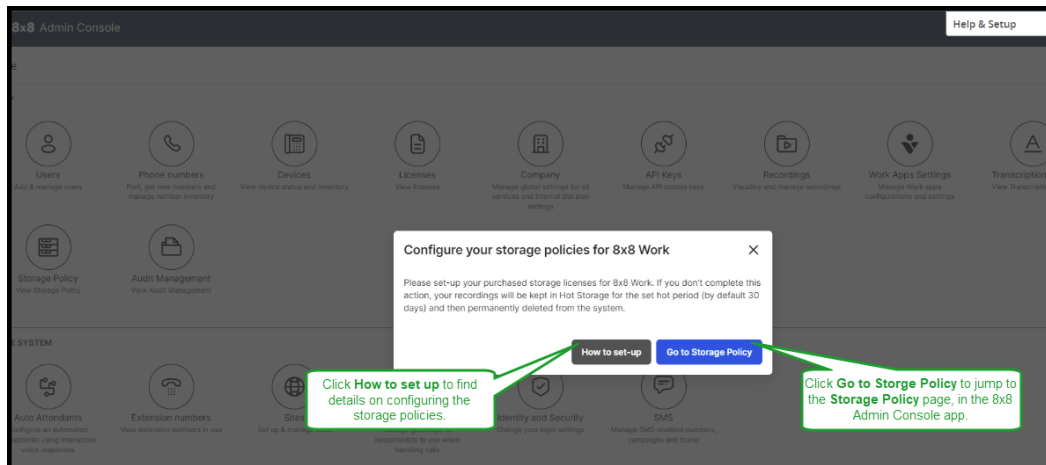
8x8 Admin Console

Help & Setup

e

Users
Add & manage users

Phone numbers
Port, get new numbers and manage number inventory

Devices
View device status and inventory

Licenses
View licenses

Company
Manage global settings for all services and internal dial plan settings

API Keys
Manage API access keys

Recordings
Visualize and manage recordings

Work Apps Settings
Manage Work apps configurations and settings

Transcription
View Transcripti

Storage Policy
View Storage Policy

Audit Management
View Audit Management

E SYSTEM

Auto Attendants
onfigure an automated ustomer using interactive voice responses

Extension numbers
View extension numbers in use

Sites
Set up & manage

Identity and Security
Change your login settings

SMS
Manage SMS-enabled numbers, campaigns and brand

Configure your storage policies for 8x8 Work

Please set-up your purchased storage licenses for 8x8 Work. If you don't complete this action, your recordings will be kept in Hot Storage for the set hot period (by default 30 days) and then permanently deleted from the system.

How to set-up

Go to Storage Policy

Click **How to set up** to find details on configuring the storage policies.

Click **Go to Storge Policy** to jump to the **Storage Policy** page, in the 8x8 Admin Console app.